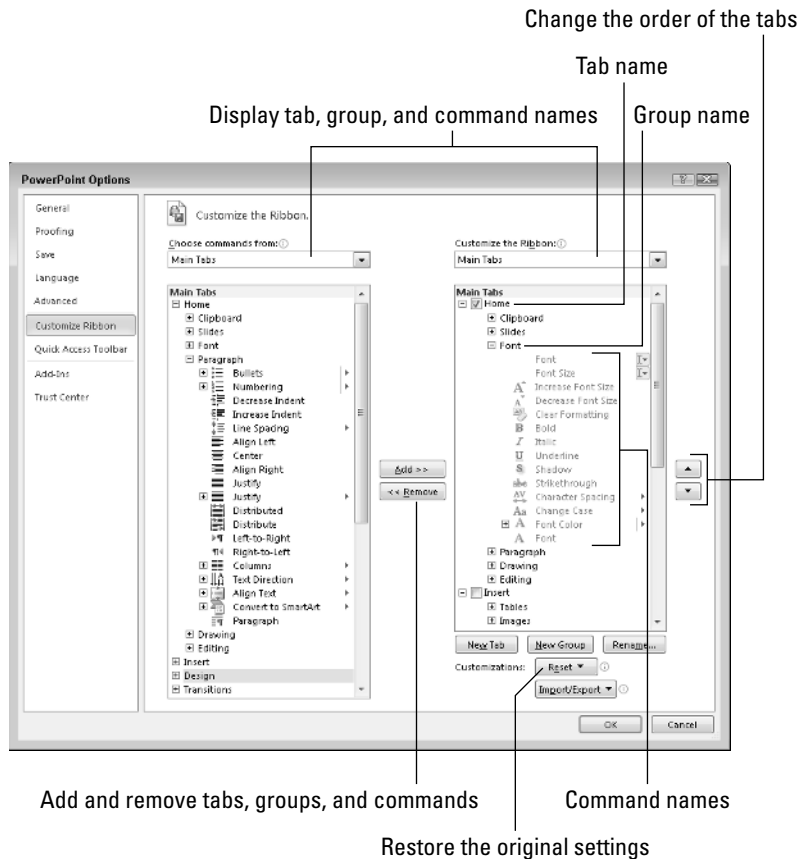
Change the order of the tabs

Tab name

Display tab, group, and command names

Group name

PowerPoint Options

General
Proofing
Save
Language
Advanced
Customize Ribbon
Quick Access Toolbar
Add-Ins
Trust Center

Customize the Ribbon.

Choose commands from:
Main Tabs

Main Tabs
Home
Clipboard
Slides
Font
Paragraph
Bullets
Numbering
Decrease Indent
Increase Indent
Line Spacing
Align Left
Center
Align Right
Justify
Justify
Distributed
Distribute
Left-to-Right
Right-to-Left
Columns
Text Direction
Align Text
Convert to SmartArt
Paragraph
Drawing
Editing
Insert
Design
Transitions

Add >>
<< Remove

Customize the Ribbon:
Main Tabs

Main Tabs
Home
Clipboard
Slides
Font
Font
Font Size
Increase Font Size
Decrease Font Size
Clear Formatting
Bold
Italic
Underline
Shadow
Strikethrough
Character Spacing
Change Case
Font Color
Font
Paragraph
Drawing
Editing
Insert
Tables
Images

New Tab
New Group
Rename...

Customizations:
Reset ▼
Import/Export ▼

OK
Cancel

Add and remove tabs, groups, and commands

Command names

Restore the original settings